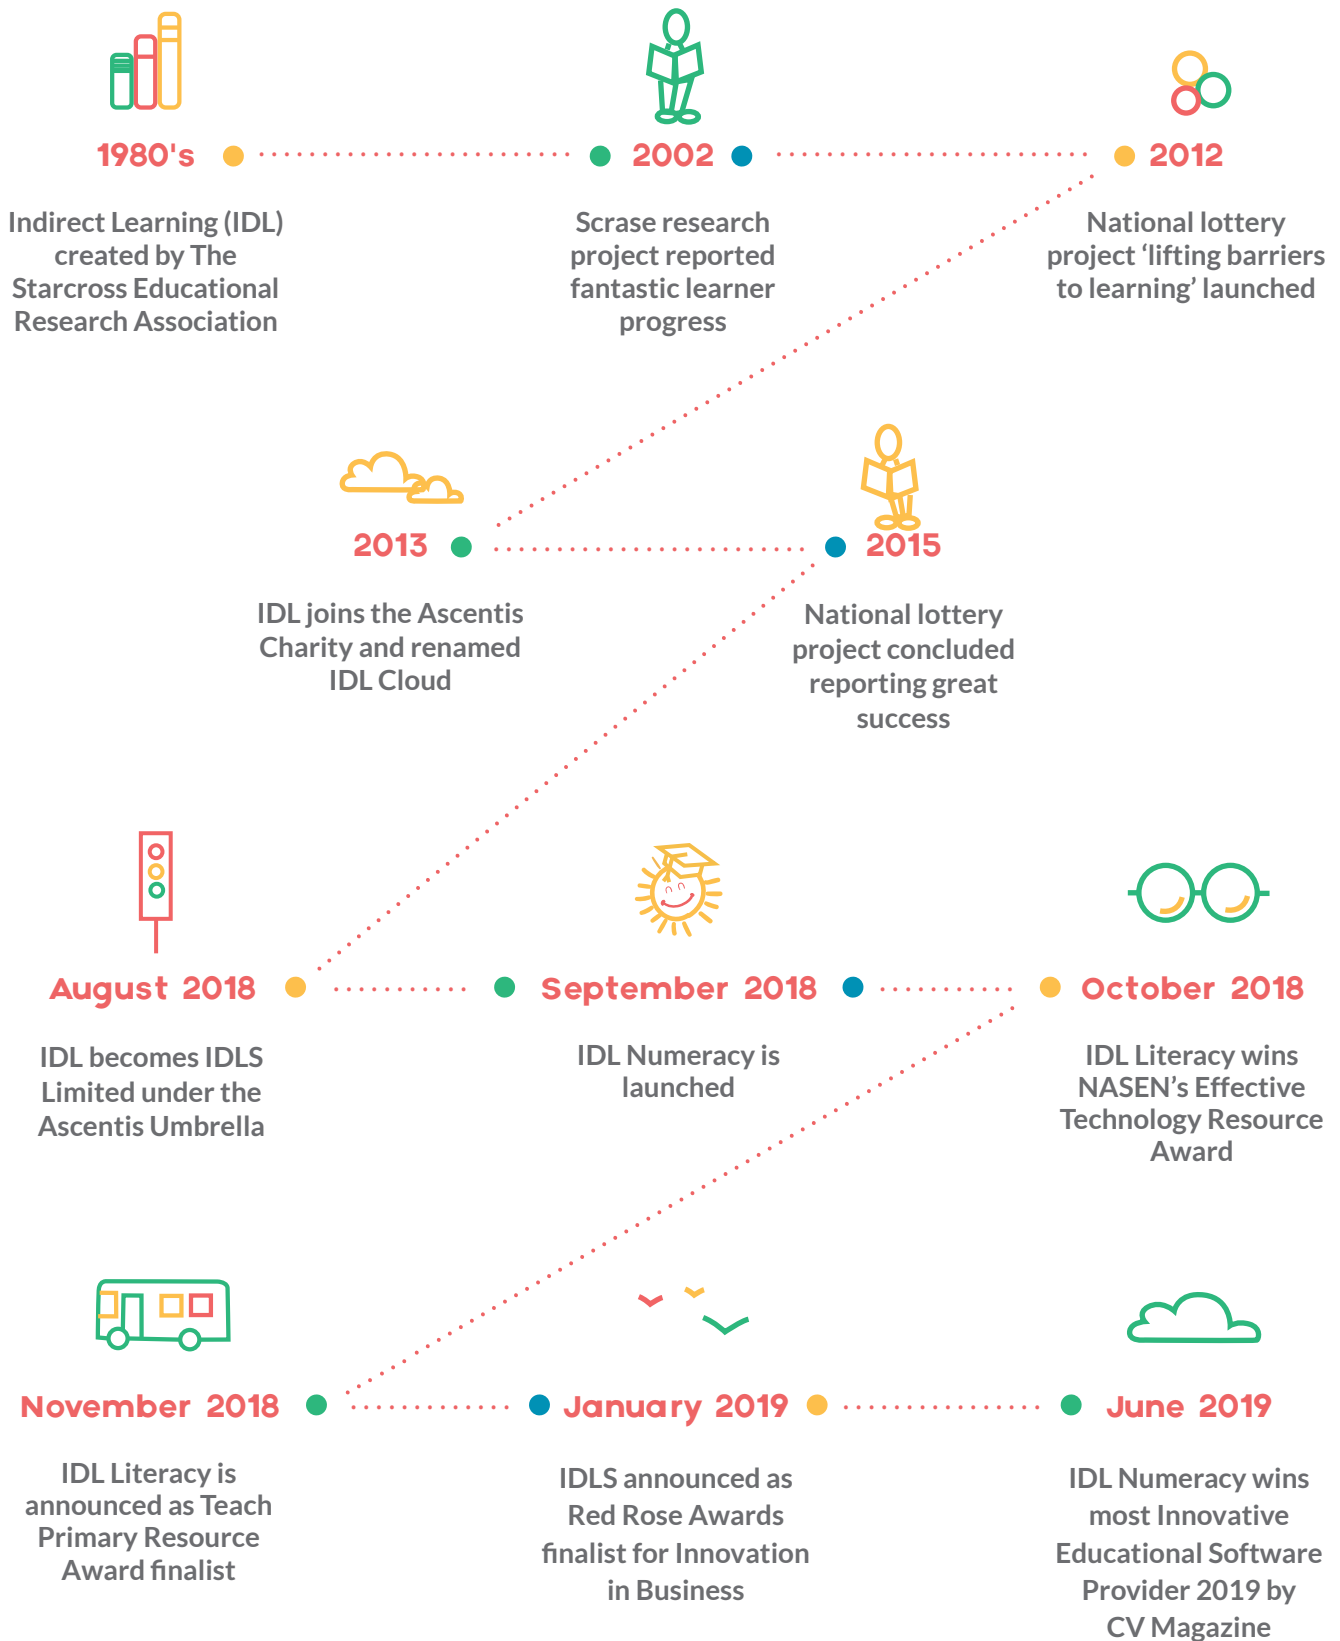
1980's

Indirect Learning (IDL) created by The Starcross Educational Research Association

2002

Scrase research project reported fantastic learner progress

2012

National lottery project 'lifting barriers to learning' launched

2013

IDL joins the Ascentis Charity and renamed IDL Cloud

2015

National lottery project concluded reporting great success

August 2018

IDL becomes IDLS Limited under the Ascentis Umbrella

September 2018

IDL Numeracy is launched

October 2018

IDL Literacy wins NASEN's Effective Technology Resource Award

November 2018

IDL Literacy is announced as Teach Primary Resource Award finalist

January 2019

IDLS announced as Red Rose Awards finalist for Innovation in Business

June 2019

IDL Numeracy wins most Innovative Educational Software Provider 2019 by CV Magazine